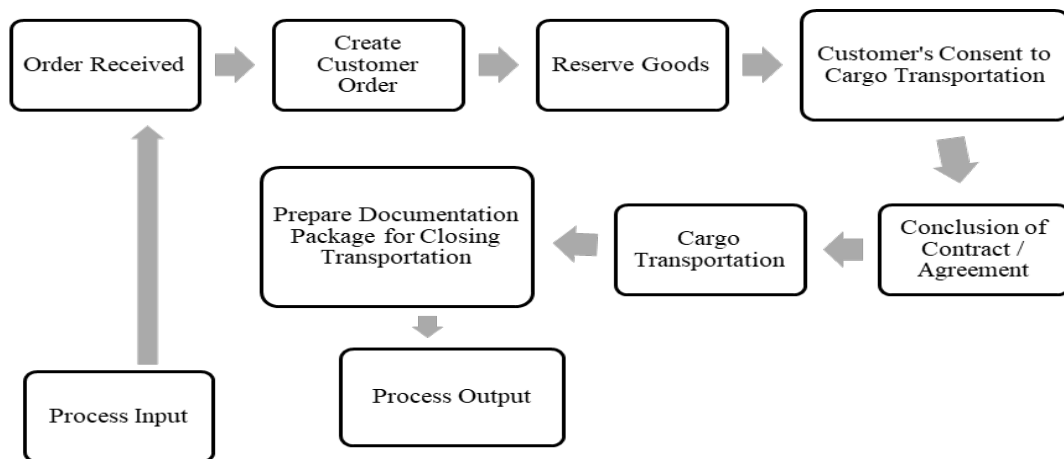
Order Received

Create Customer Order

Reserve Goods

Customer's Consent to Cargo Transportation

Conclusion of Contract / Agreement

Cargo Transportation

Prepare Documentation Package for Closing Transportation

Process Output

Process Input